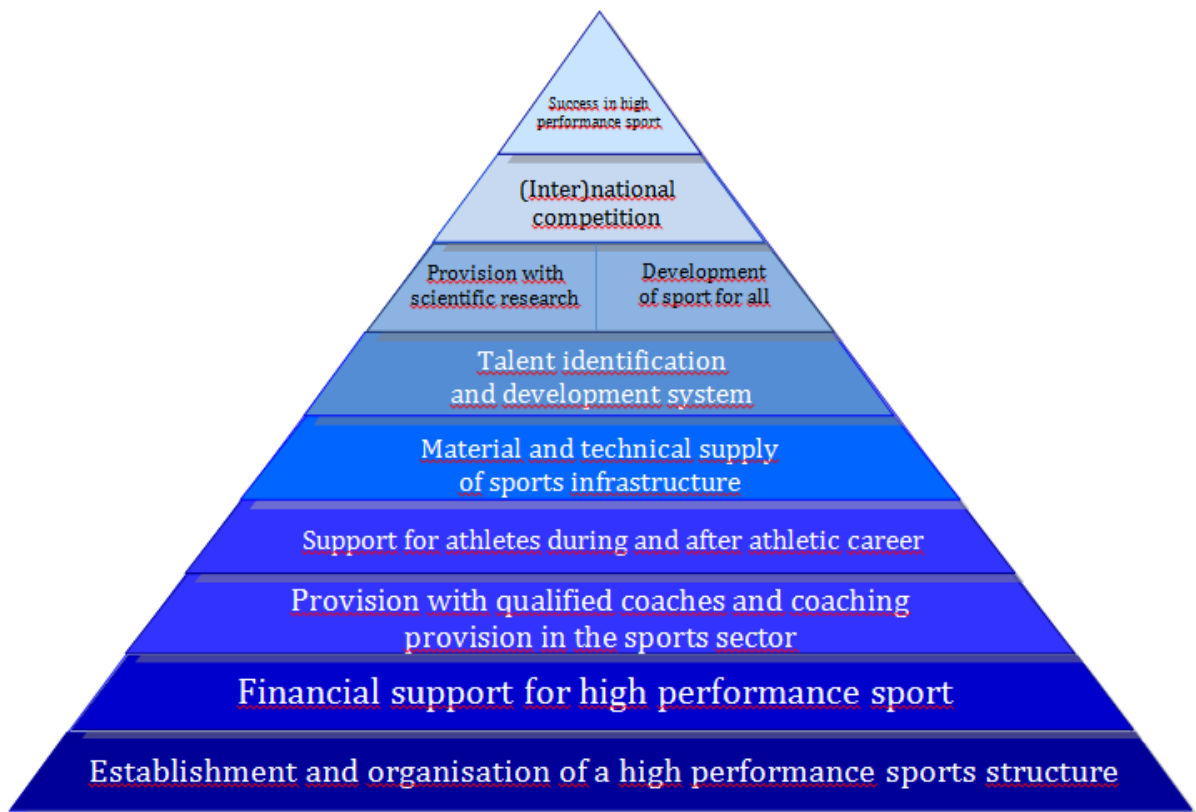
Success in high performance sport

(Inter)national competition

Provision with scientific research

Development of sport for all

Talent identification and development system

Material and technical supply of sports infrastructure

Support for athletes during and after athletic career

Provision with qualified coaches and coaching provision in the sports sector

Financial support for high performance sport

Establishment and organisation of a high performance sports structure